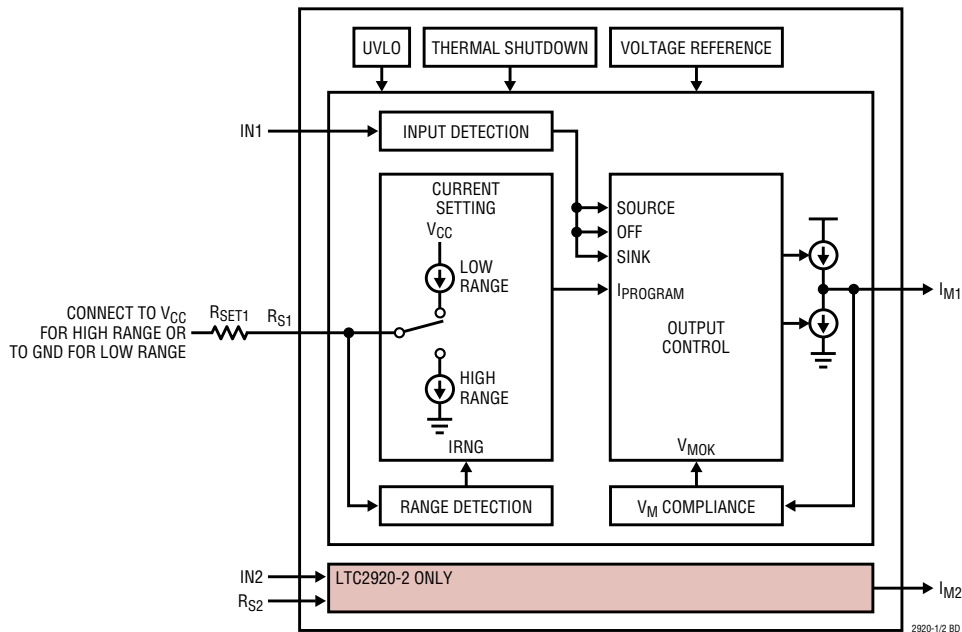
UVLO

THERMAL SHUTDOWN

VOLTAGE REFERENCE

IN1

INPUT DETECTION

CURRENT SETTING

$V_{CC}$

LOW RANGE

HIGH RANGE

IRNG

SOURCE

OFF

SINK

$I_{PROGRAM}$

OUTPUT CONTROL

$V_{MOK}$

$I_{M1}$

CONNECT TO $V_{CC}$ FOR HIGH RANGE OR TO GND FOR LOW RANGE

$R_{SET1}$

$R_{S1}$

RANGE DETECTION

$V_M$ COMPLIANCE

IN2

$R_{S2}$

LTC2920-2 ONLY

$I_{M2}$

2920-1/2 BD